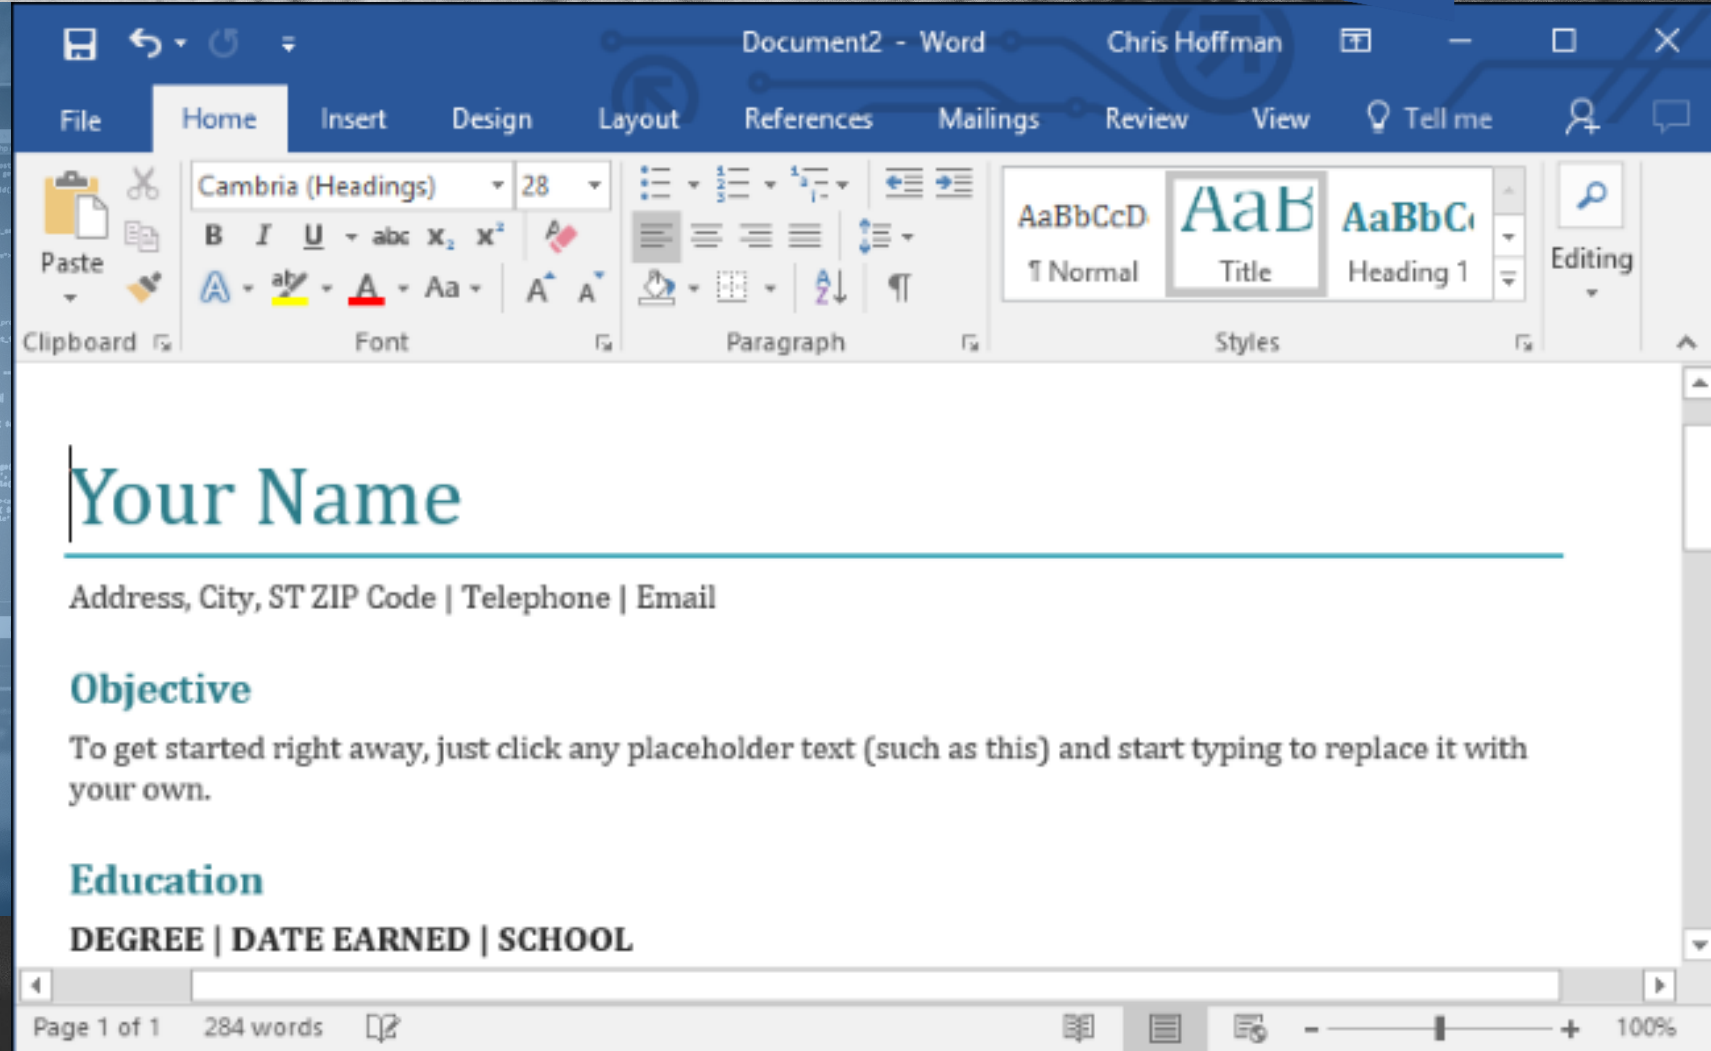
Document2 - Word Chris Hoffman

File Home Insert Design Layout References Mailings Review View Tell me

Paste

Clipboard

Cambria (Headings) 28

B I U abc $X_2$ $X^2$

A ab A Aa A A

Font

Paragraph

AaBbCcD ¶ Normal

AaB Title

AaBbC Heading 1

Styles

Editing

Your Name

Address, City, ST ZIP Code | Telephone | Email

Objective

To get started right away, just click any placeholder text (such as this) and start typing to replace it with your own.

Education

DEGREE | DATE EARNED | SCHOOL

Page 1 of 1 284 words

100%